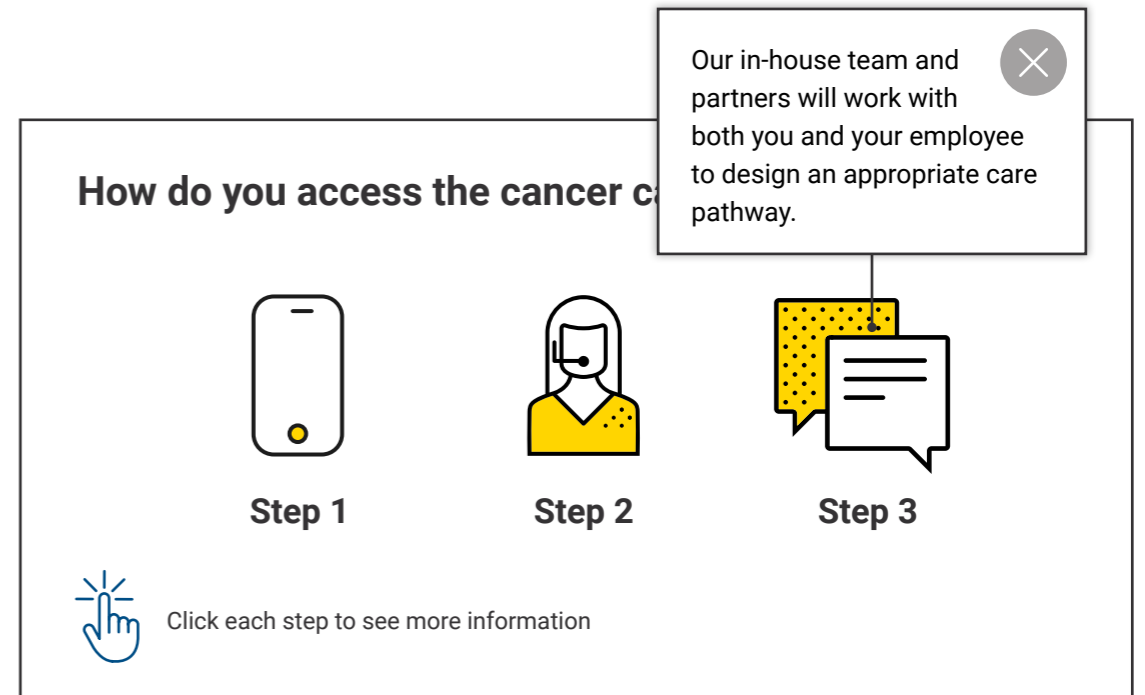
How do you access the cancer ca

Our in-house team and partners will work with both you and your employee to design an appropriate care pathway.

Step 1

Step 2

Step 3

Click each step to see more information